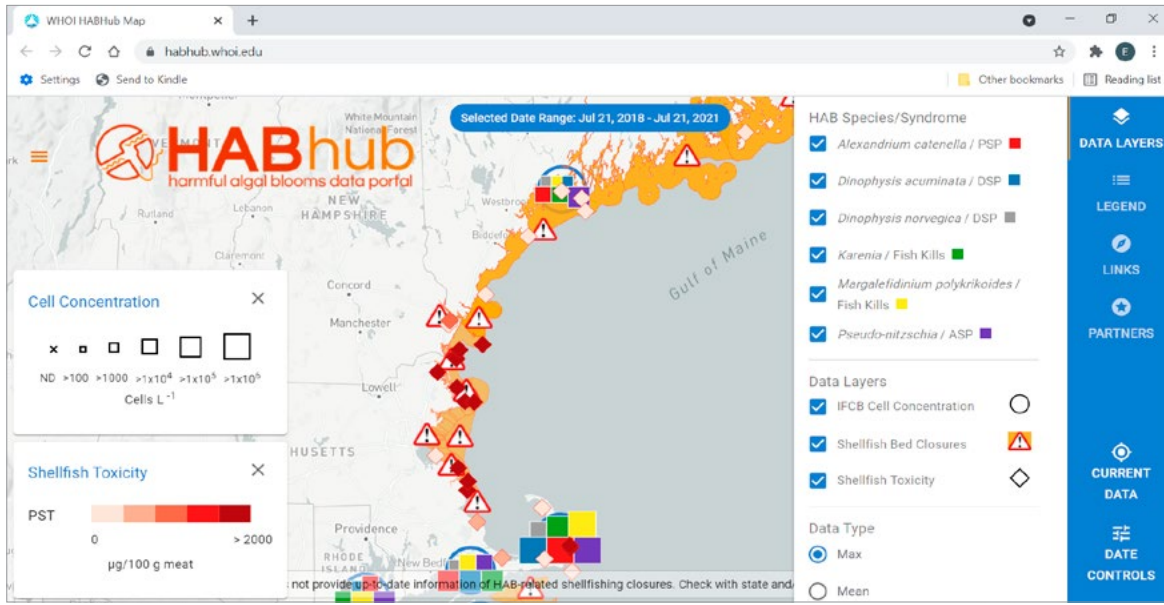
WHOI HABHub Map

habhub.whoi.edu

Settings Send to Kindle

Other bookmarks Reading list

Montpelier

White Mountain National Forest

Selected Date Range: Jul 21, 2018 - Jul 21, 2021

HABhub
harmful algal blooms data portal

VERMONT

Rutland

Lebanon

NEW HAMPSHIRE

Claremont

Westbrook

Biddeford

Gulf of Maine

Concord

Manchester

Lowell

HUSETTS

Providence

RHODE ISLAND

New Bedford

Cell Concentration

ND >100 >1000 $>1x10^4$ $>1x10^5$ $>1x10^6$

Cells $L^{-1}$

Shellfish Toxicity

PST

0 > 2000

μg/100 g meat

not provide up-to-date information of HAB-related shellfishing closures. Check with state and

HAB Species/Syndrome

Alexandrium catenella / PSP

Dinophysis acuminata / DSP

Dinophysis norvegica / DSP

Karenia / Fish Kills

Margalefidinium polykrikoides / Fish Kills

Pseudo-nitzschia / ASP

Data Layers

IFCB Cell Concentration

Shellfish Bed Closures

Shellfish Toxicity

Data Type

Max

Mean

DATA LAYERS

LEGEND

LINKS

PARTNERS

CURRENT DATA

DATE CONTROLS